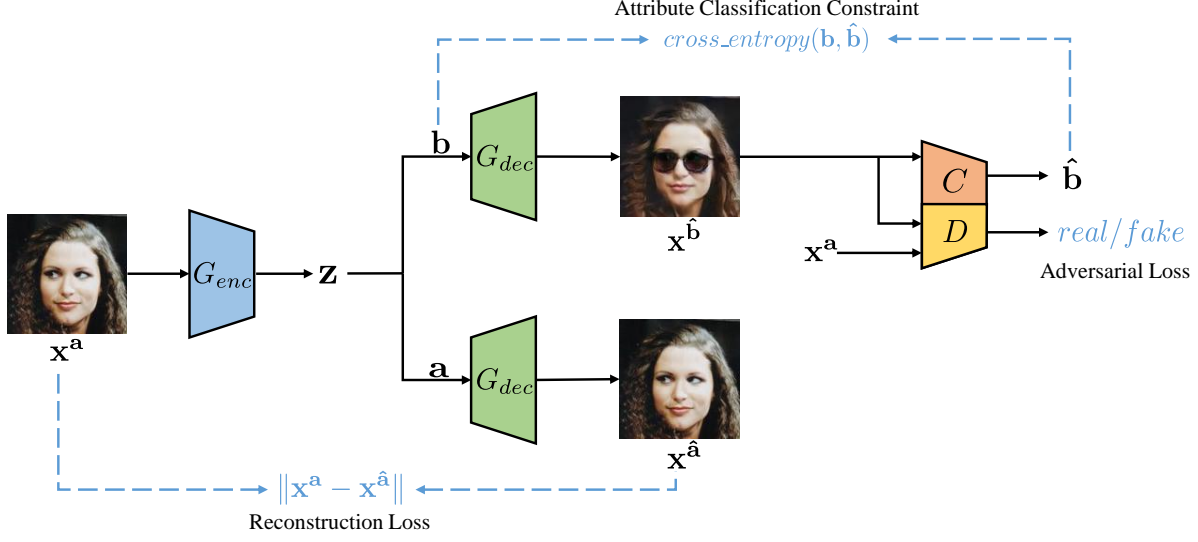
Attribute Classification Constraint

$cross\_entropy(\mathbf{b}, \hat{\mathbf{b}})$

$\mathbf{b}$

$G_{dec}$

$C$

$\hat{\mathbf{b}}$

$G_{enc}$

$\mathbf{z}$

$\mathbf{x^{\hat{b}}}$

$\mathbf{x^a}$

$D$

$real/fake$

Adversarial Loss

$\mathbf{x^a}$

$\mathbf{a}$

$G_{dec}$

$\mathbf{x^{\hat{a}}}$

$\|\mathbf{x^a} - \mathbf{x^{\hat{a}}}\|$

Reconstruction Loss